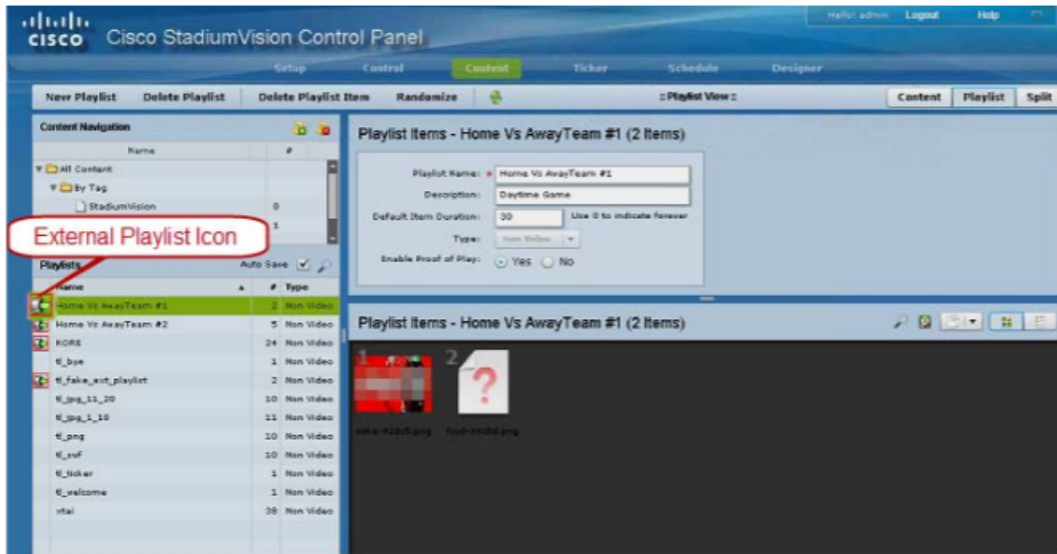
cisco Cisco StadiumVision Control Panel

Hello: admin Logout Help

Setup Control Content Ticker Schedule Designer

New Playlist Delete Playlist Delete Playlist Item Randomize :: Playlist View :: Content Playlist Split

Content Navigation

| Name | # |
|---|---|
| All Content | |
| By Tag | |
| StadiumVision | 0 |
| | 1 |

External Playlist Icon

Playlists Auto Save

| Name | # | Type |
|---|---|---|
| Home Vs AwayTeam #1 | 2 | Non Video |
| Home Vs AwayTeam #2 | 5 | Non Video |
| KORE | 24 | Non Video |
| tl_bye | 1 | Non Video |
| tl_fake_ext_playlist | 2 | Non Video |
| tl_jpg_11_20 | 10 | Non Video |
| tl_jpg_1_10 | 11 | Non Video |
| tl_png | 10 | Non Video |
| tl_swf | 10 | Non Video |
| tl_ticker | 1 | Non Video |
| tl_welcome | 1 | Non Video |
| xtai | 38 | Non Video |

Playlist Items - Home Vs AwayTeam #1 (2 Items)

Playlist Name: * Home Vs AwayTeam #1
Description: Daytime Game
Default Item Duration: 30 Use 0 to indicate forever
Type: Non Video
Enable Proof of Play: Yes No

Playlist Items - Home Vs AwayTeam #1 (2 Items)

1 2

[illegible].png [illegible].png